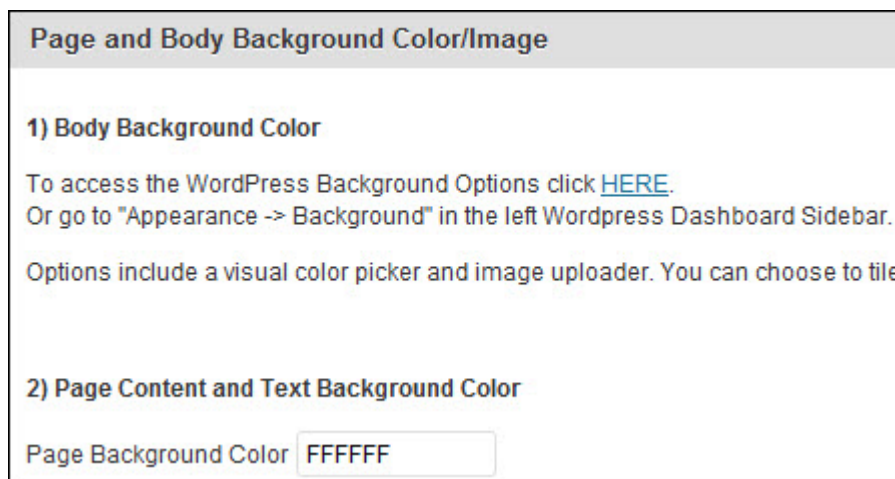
Page and Body Background Color/Image

1) Body Background Color

To access the WordPress Background Options click HERE.
Or go to "Appearance -> Background" in the left Wordpress Dashboard Sidebar.

Options include a visual color picker and image uploader. You can choose to til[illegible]

2) Page Content and Text Background Color

Page Background Color FFFFFF